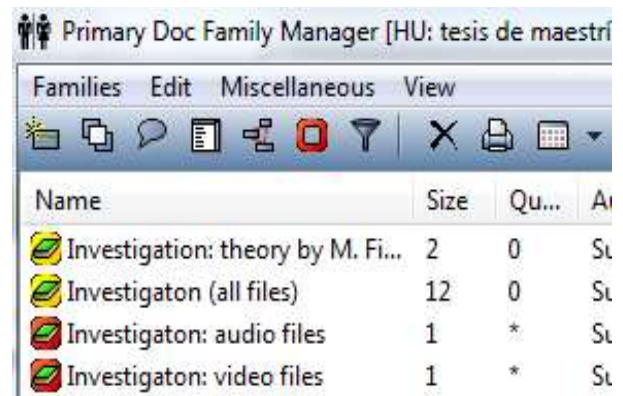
Primary Doc Family Manager [HU: tesis de maestrí

Families Edit Miscellaneous View

| Name | Size | Qu... | A |
|---|---|---|---|
| Investigation: theory by M. Fi... | 2 | 0 | Su |
| Investigaton (all files) | 12 | 0 | Su |
| Investigaton: audio files | 1 | * | Su |
| Investigaton: video files | 1 | * | Su |